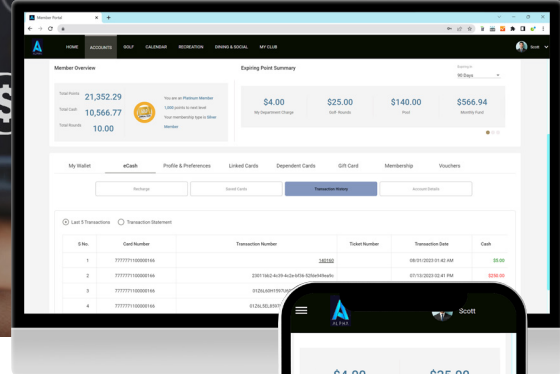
Member Portal

HOME ACCOUNTS GOLF CALENDAR RECREATION DINING & SOCIAL MY CLUB

Scott

Member Overview

Total Points 21,352.29
Total Cash 10,566.77
Total Rewards 10.00

You are an Platinum Member
1,000 points to next level
Your membership type is Silver Member

Expiring Point Summary

90 Days

$4.00 My Department Charge
$25.00 Golf Rounds
$140.00 Pool
$566.94 Monthly Fund

My Wallet | eCash | Profile & Preferences | Linked Cards | Dependent Cards | Gift Card | Membership | Vouchers

Recharge | Saved Cards | Transaction History | Account Details

Last 5 Transactions   Transaction Statement

| S.No. | Card Number | Transaction Number | Ticket Number | Transaction Date | Cash |
|---|---|---|---|---|---|
| 1 | 7777771100000166 | 185160 | | 08/31/2023 01:42 AM | $5.00 |
| 2 | 7777771100000166 | 23011662-4c39-4c2e-b93b-525be945ea9c | | 07/13/2023 01:42 AM | $338.00 |
| 3 | 7777771100000166 | 01Z6L6SH1597i6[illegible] | | | |
| 4 | 7777771100000166 | 01Z6L5EL0597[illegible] | | | |

ALPHA

Scott

$4.00 $25.00